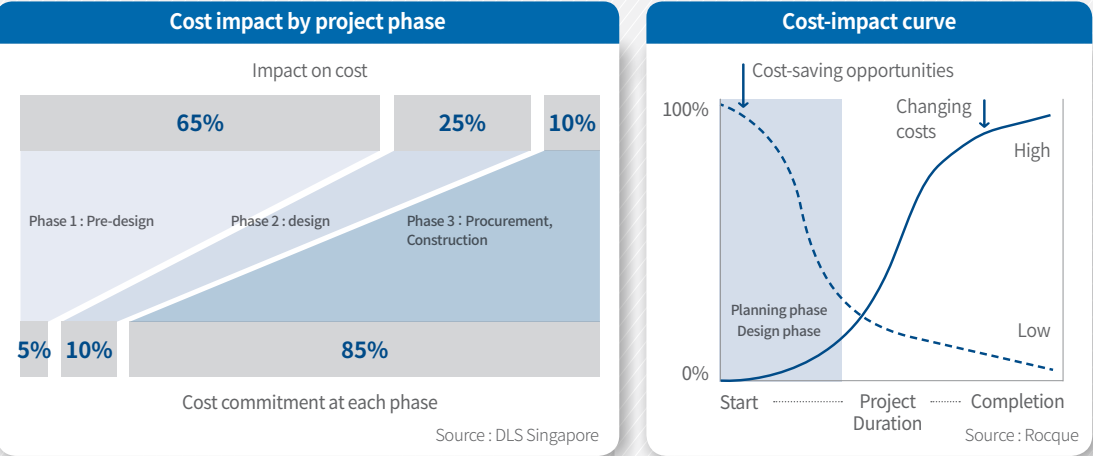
Cost impact by project phase

Impact on cost

65%

25%

10%

Phase 1 : Pre-design

Phase 2 : design

Phase 3 : Procurement, Construction

5%

10%

85%

Cost commitment at each phase

Source : DLS Singapore

Cost-impact curve

Cost-saving opportunities

100%

Changing costs

High

Planning phase Design phase

Low

0%

Start

Project Duration

Completion

Source : Rocque